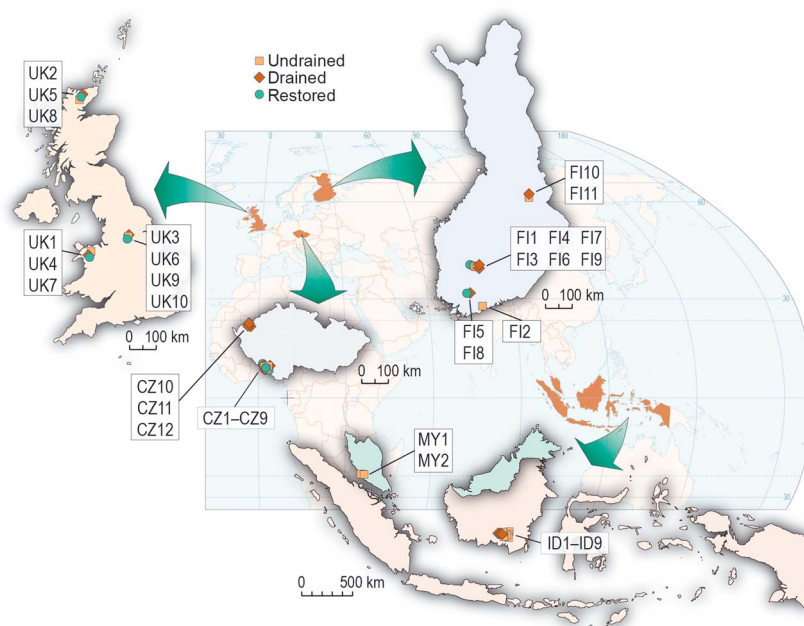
Undrained
Drained
Restored

UK2
UK5
UK8

UK1
UK4
UK7

UK3
UK6
UK9
UK10

0 100 km

FI10
FI11

FI1 FI4 FI7
FI3 FI6 FI9

0 100 km

FI5
FI8

FI2

0 100 km

CZ10
CZ11
CZ12

CZ1–CZ9

MY1
MY2

ID1–ID9

0 500 km

30
0
30
60
90
120
150
180
60
30